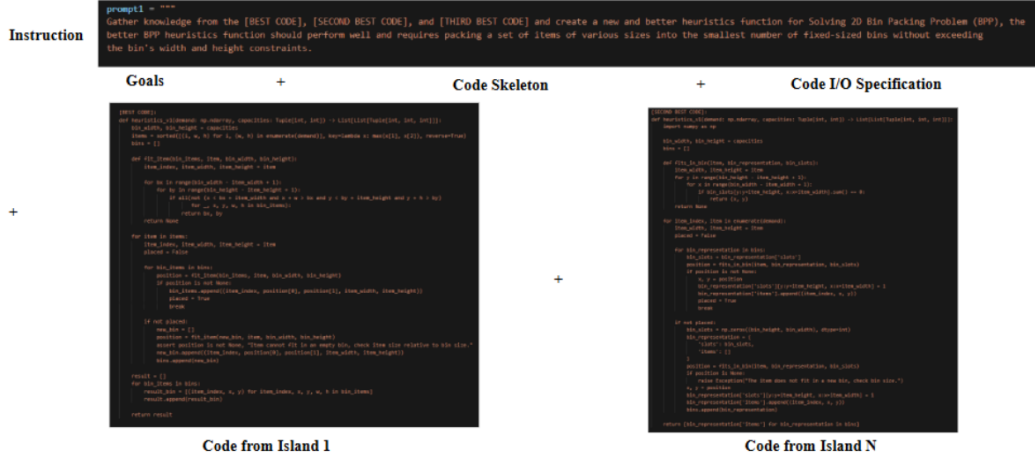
Instruction

prompt1 = """
Gather knowledge from the [BEST CODE], [SECOND BEST CODE], and [THIRD BEST CODE] and create a new and better heuristics function for Solving 2D Bin Packing Problem (BPP), the better BPP heuristics function should perform well and requires packing a set of items of various sizes into the smallest number of fixed-sized bins without exceeding the bin's width and height constraints.

Goals + Code Skeleton + Code I/O Specification

+

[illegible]

+

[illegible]

Code from Island 1

Code from Island N